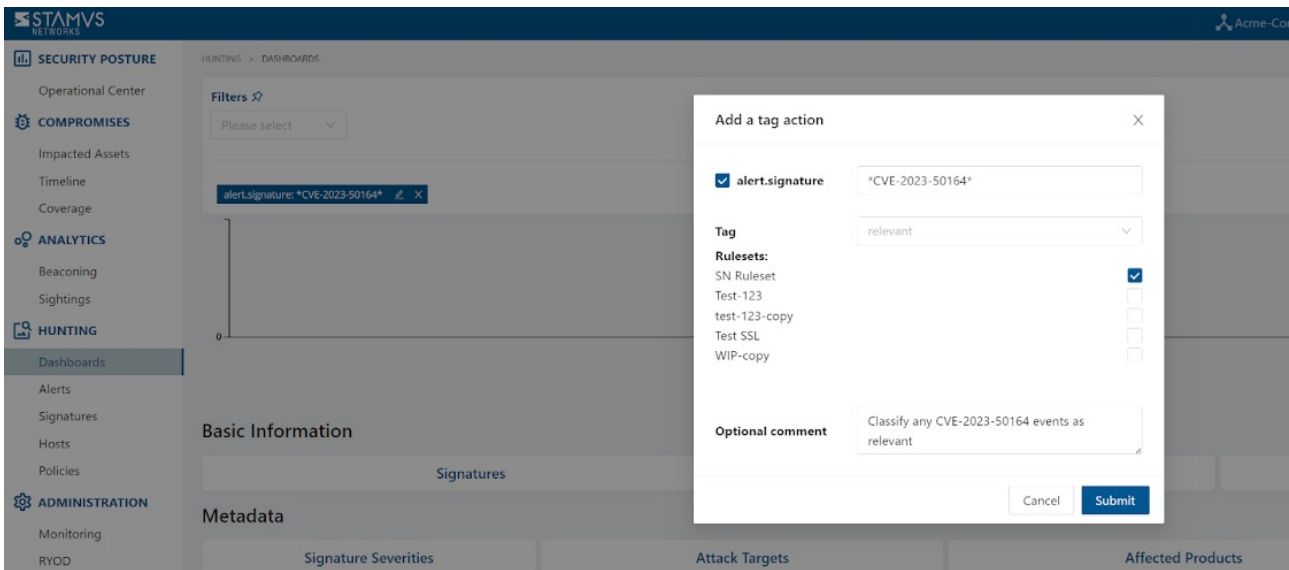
STAMUS NETWORKS

Acme-Co

SECURITY POSTURE
Operational Center
COMPROMISES
Impacted Assets
Timeline
Coverage
ANALYTICS
Beaconing
Sightings
HUNTING
Dashboards
Alerts
Signatures
Hosts
Policies
ADMINISTRATION
Monitoring
RYOD

HUNTING > DASHBOARDS

Filters

Please select

alert.signature: *CVE-2023-50164*

0

Basic Information

Signatures

Metadata

Signature Severities

Attack Targets

Affected Products

Add a tag action

alert.signature

*CVE-2023-50164*

Tag

relevant

Rulesets:
SN Ruleset
Test-123
test-123-copy
Test SSL
WIP-copy

Optional comment

Classify any CVE-2023-50164 events as relevant

Cancel

Submit